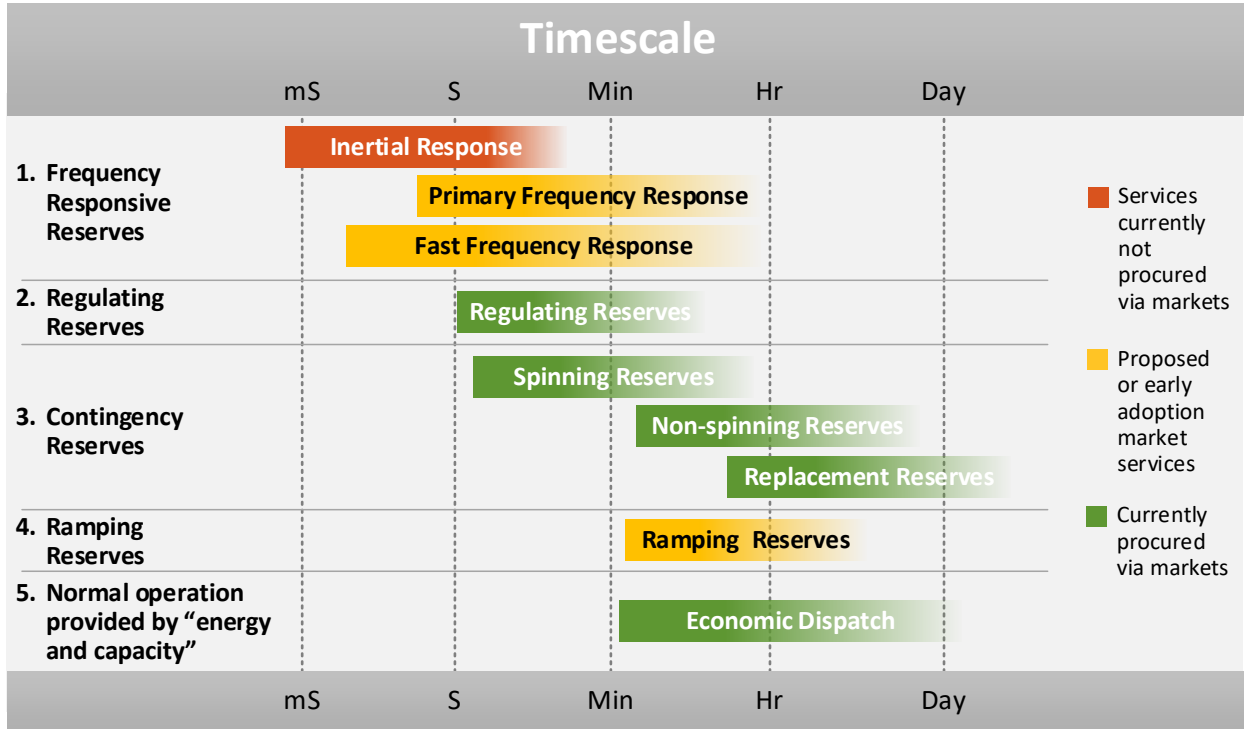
Timescale

mS S Min Hr Day

1. Frequency Responsive Reserves

Inertial Response

Primary Frequency Response

Fast Frequency Response

2. Regulating Reserves

Regulating Reserves

3. Contingency Reserves

Spinning Reserves

Non-spinning Reserves

Replacement Reserves

4. Ramping Reserves

Ramping Reserves

5. Normal operation provided by "energy and capacity"

Economic Dispatch

mS S Min Hr Day

Services currently not procured via markets

Proposed or early adoption market services

Currently procured via markets